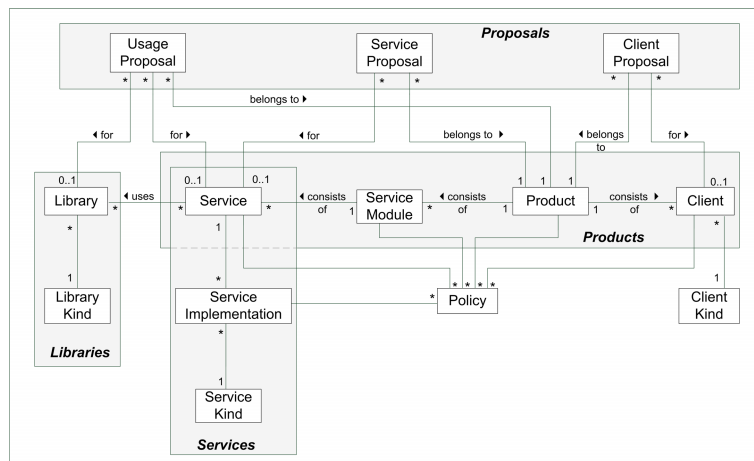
Proposals

Usage Proposal

Service Proposal

Client Proposal

belongs to ▸

◂ for

for ▸

◂ for

belongs to ▸

◂ belongs to

for ▸

Library

◂ uses

Service

◂ consists of

Service Module

◂ consists of

Product

consists ▸ of

Client

Products

Library Kind

Service Implementation

Policy

Client Kind

Service Kind

Libraries

Services

0..1
0..1
0..1
0..1
*
*
*
*
*
*
*
*
*
*
*
*
*
*
*
*
*
*
*
1
1
1
1
1
1
1
1
1
1